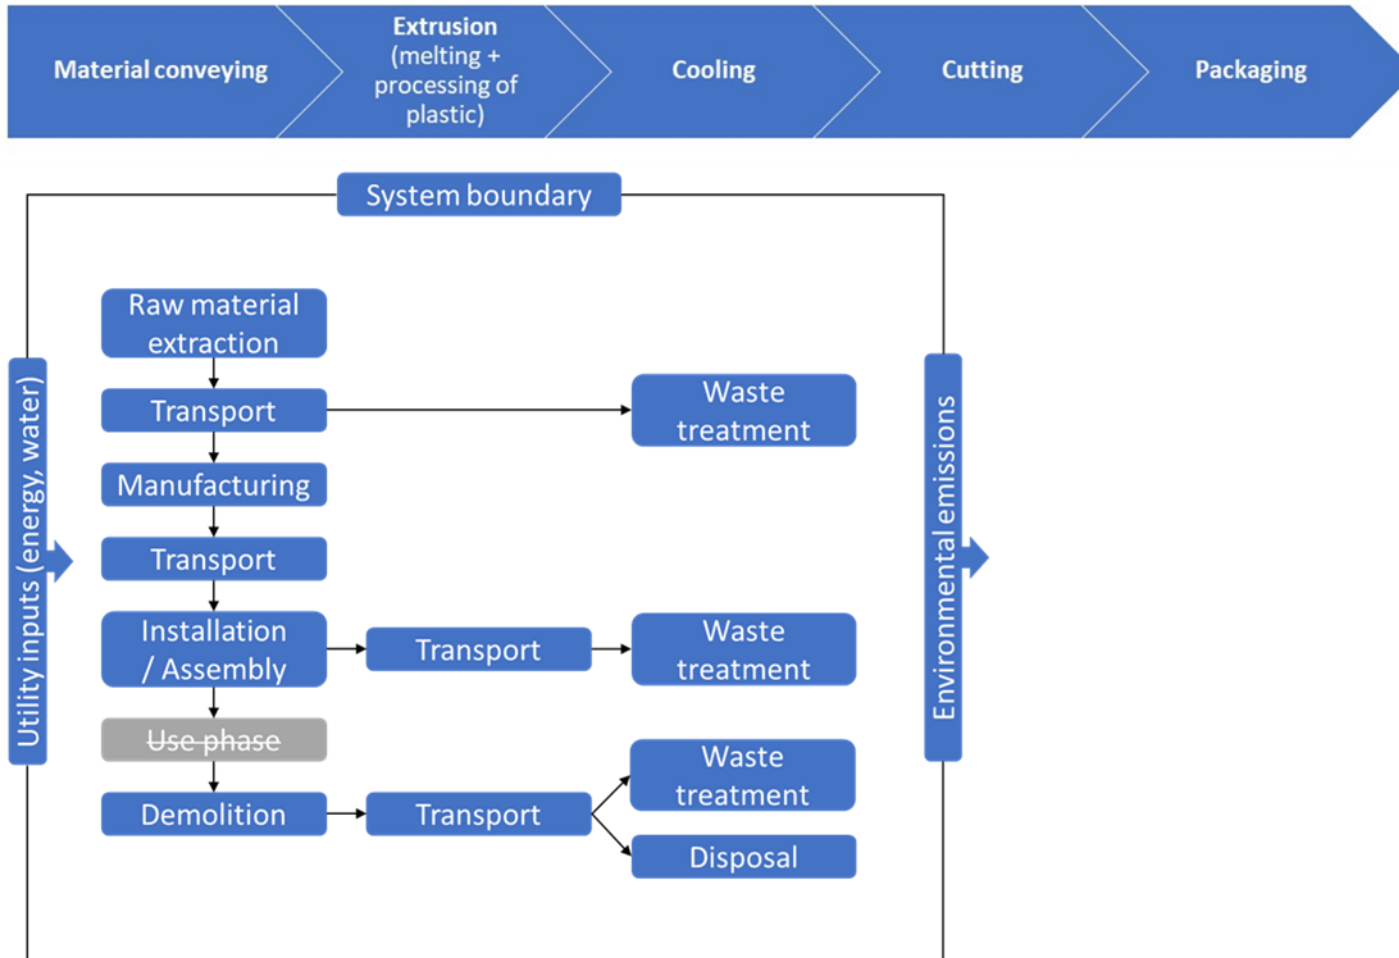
Material conveying

Extrusion (melting + processing of plastic)

Cooling

Cutting

Packaging

System boundary

Utility inputs (energy, water)

Raw material extraction

Transport

Waste treatment

Manufacturing

Transport

Installation / Assembly

Transport

Waste treatment

~~Use phase~~

Demolition

Transport

Waste treatment

Disposal

Environmental emissions